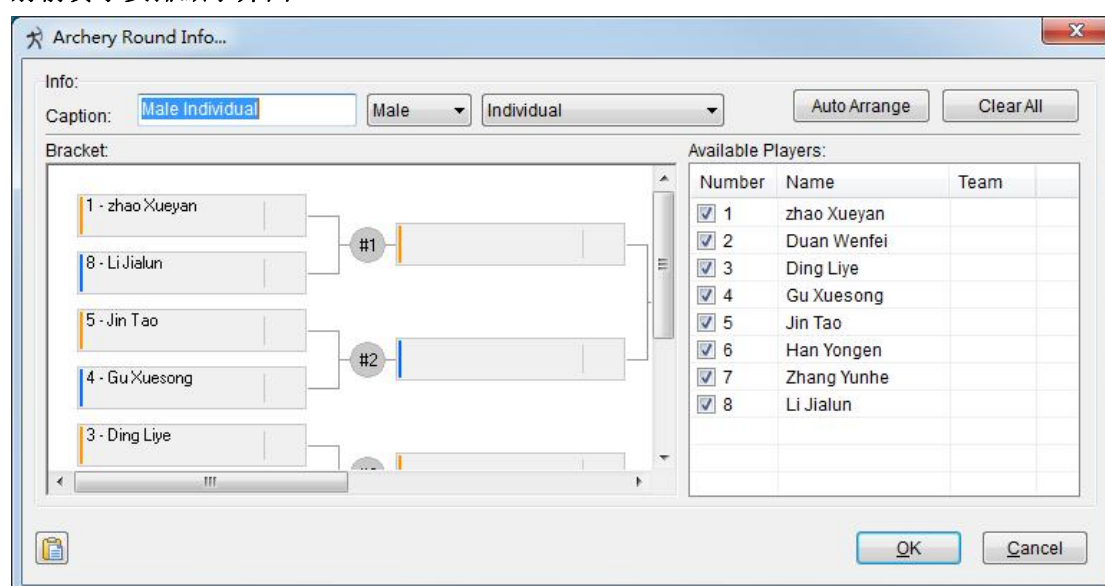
Archery Round Info...

Info:

Caption: Male Individual | Male | Individual | Auto Arrange | Clear All

Bracket:

1 - zhao Xueyan
8 - Li Jialun
#1
5 - Jin Tao
4 - Gu Xuesong
#2
3 - Ding Liye

Available Players:

| Number | Name | Team |
|---|---|---|
| 1 | zhao Xueyan | |
| 2 | Duan Wenfei | |
| 3 | Ding Liye | |
| 4 | Gu Xuesong | |
| 5 | Jin Tao | |
| 6 | Han Yongen | |
| 7 | Zhang Yunhe | |
| 8 | Li Jialun | |

OK | Cancel